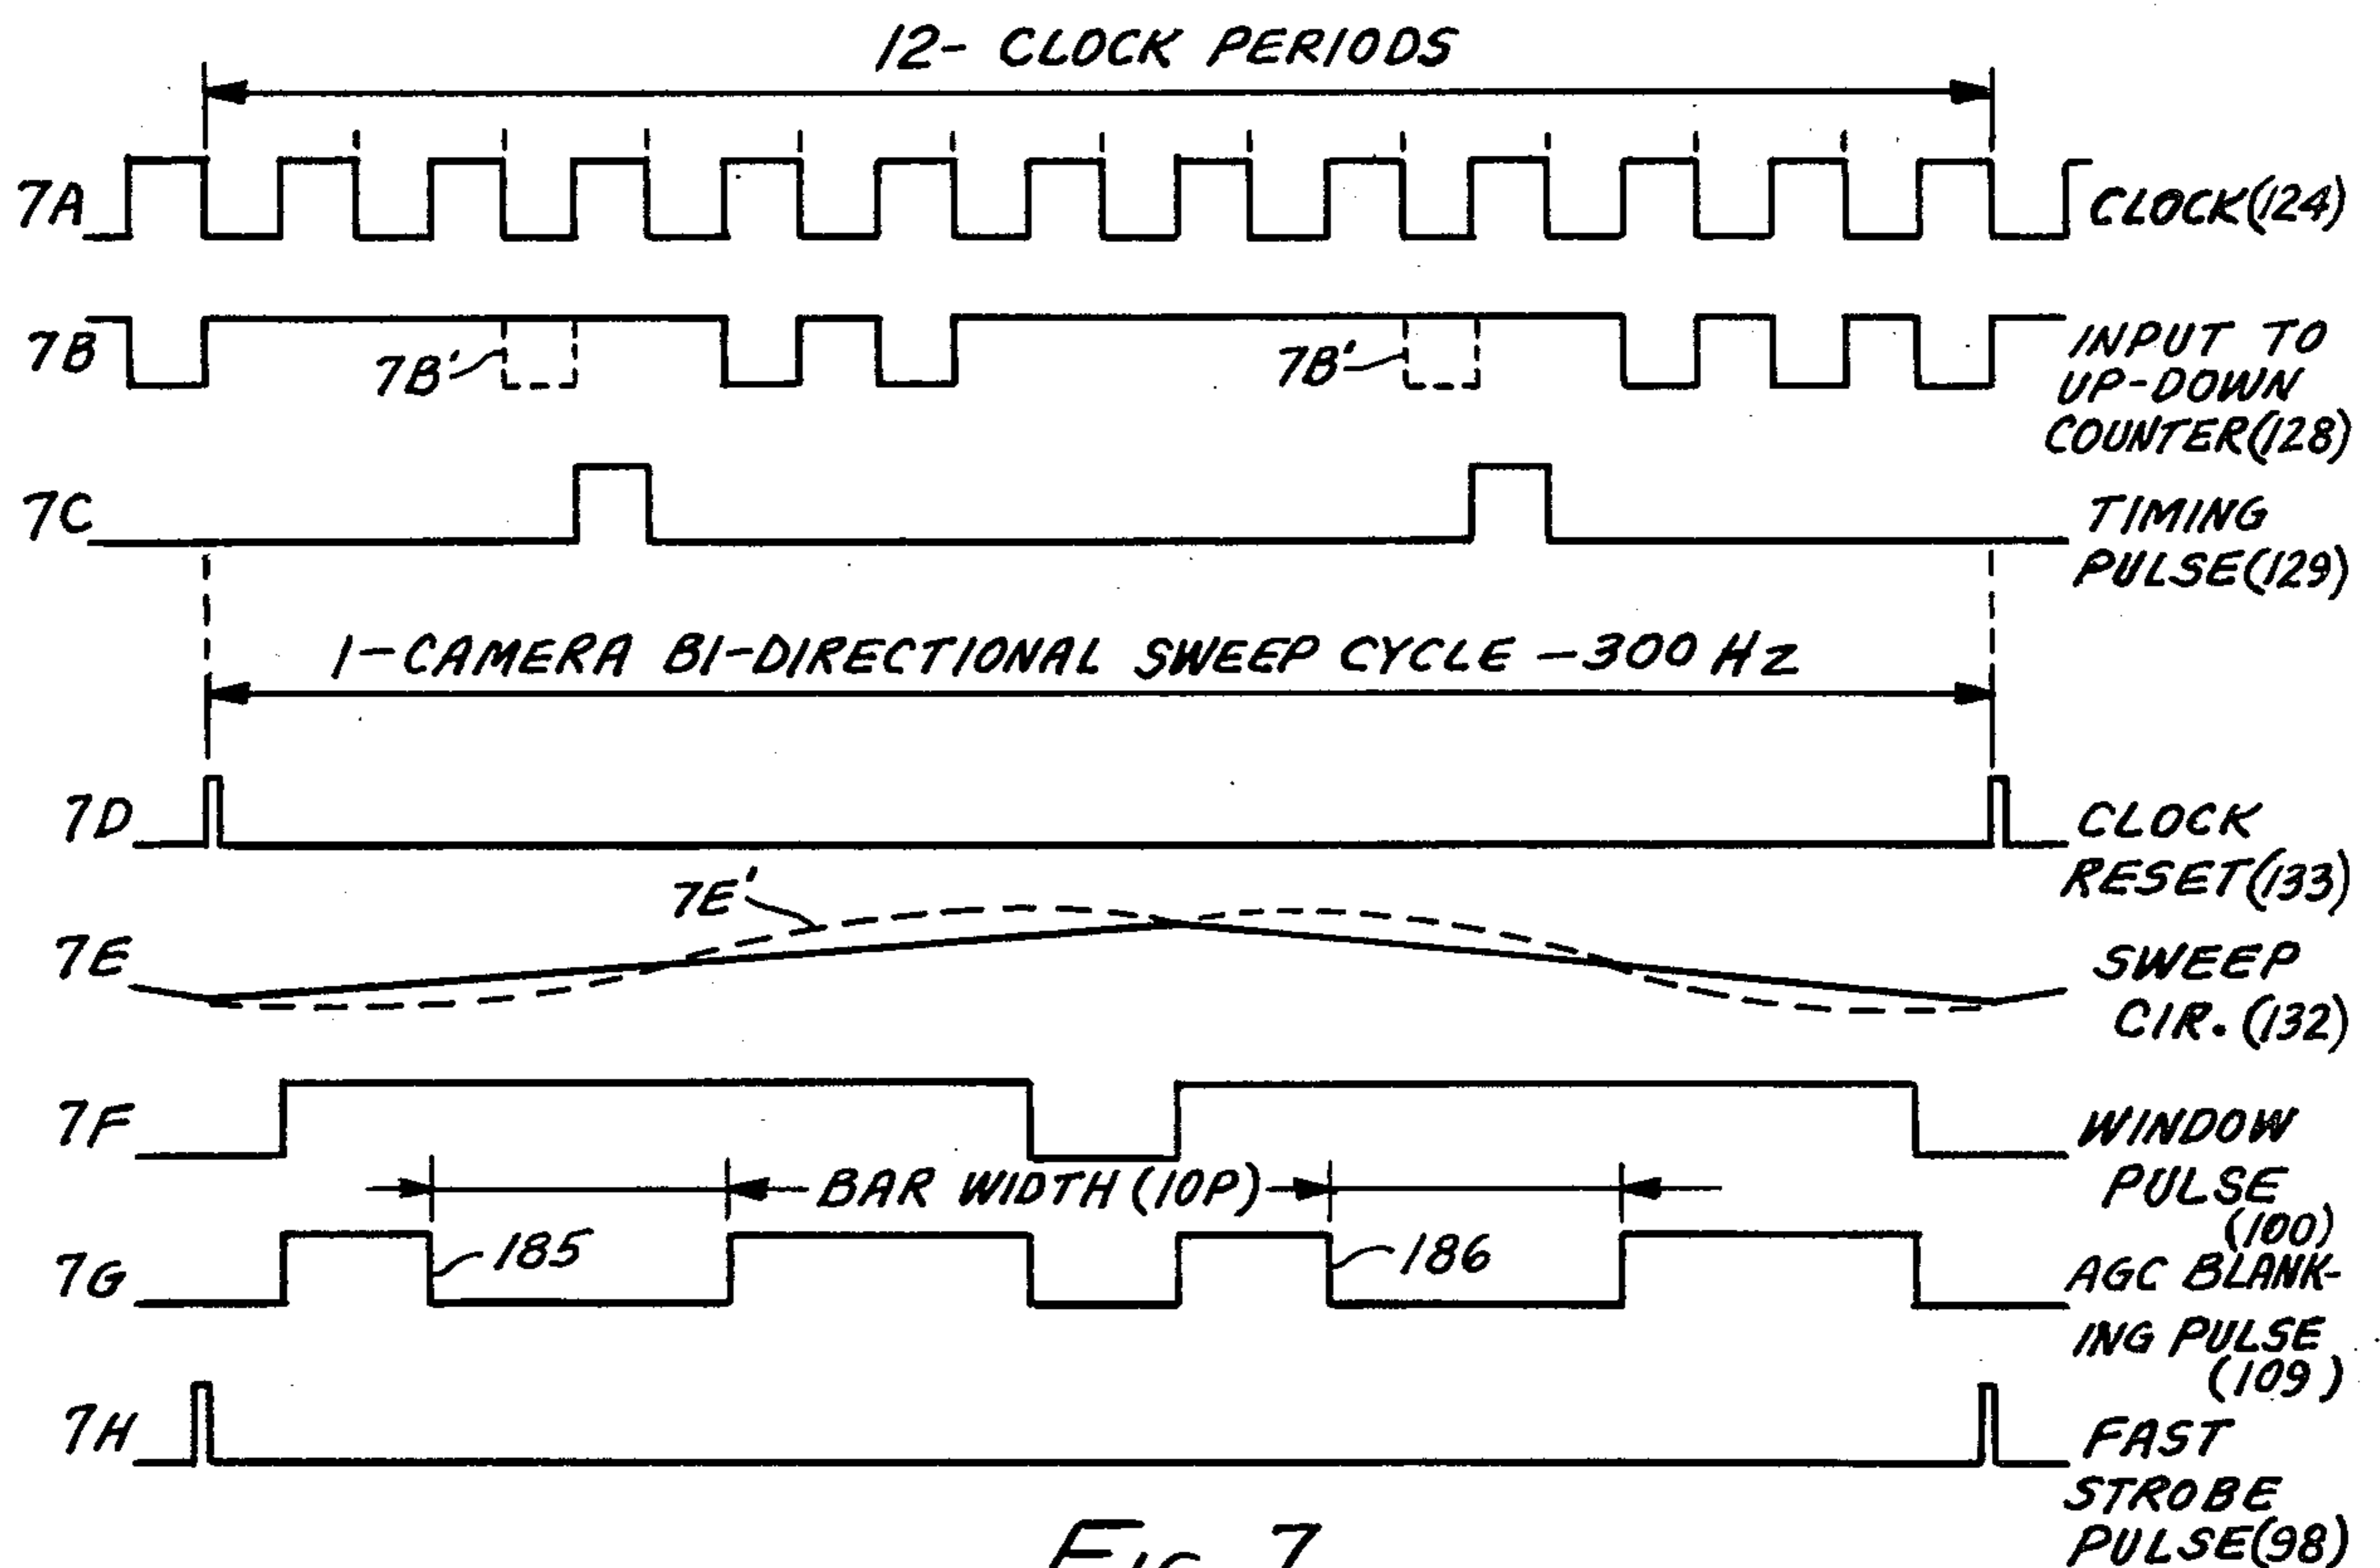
12- CLOCK PERIODS

7A CLOCK(124)

7B 7B' 7B' INPUT TO UP-DOWN COUNTER(128)

7C TIMING PULSE(129)

1-CAMERA BI-DIRECTIONAL SWEEP CYCLE –300 Hz

7D CLOCK RESET(133)

7E' 7E SWEEP CIR. (132)

7F WINDOW PULSE (100)

BAR WIDTH (10P)

7G 185 186 AGC BLANKING PULSE (109)

7H FAST STROBE PULSE(98)

FIG. 7